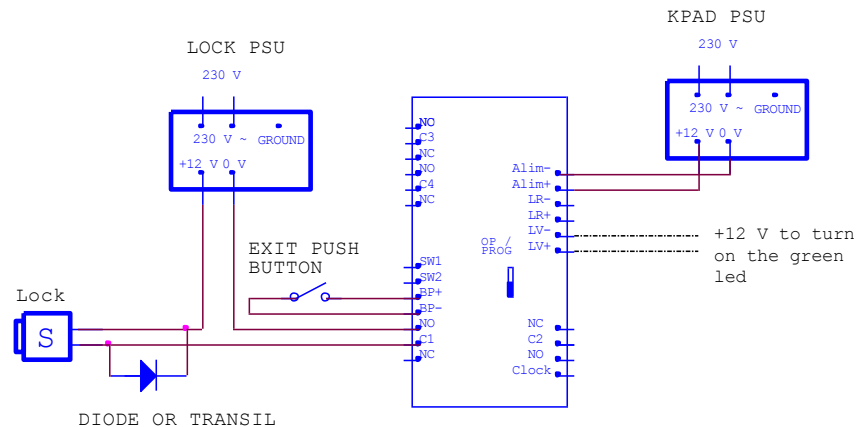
KPAD PSU

LOCK PSU

230 V

230 V

230 V ~ GROUND

+12 V 0 V

NO
C3
NC
NO
C4
NC

Alim-
Alim+
LR-
LR+
LV-
LV+

230 V ~ GROUND

+12 V 0 V

+12 V to turn on the green led

OP / PROG

EXIT PUSH BUTTON

SW1
SW2
BP+
BP-
NO
C1
NC

Lock

S

NC
C2
NO
Clock

DIODE OR TRANSIL